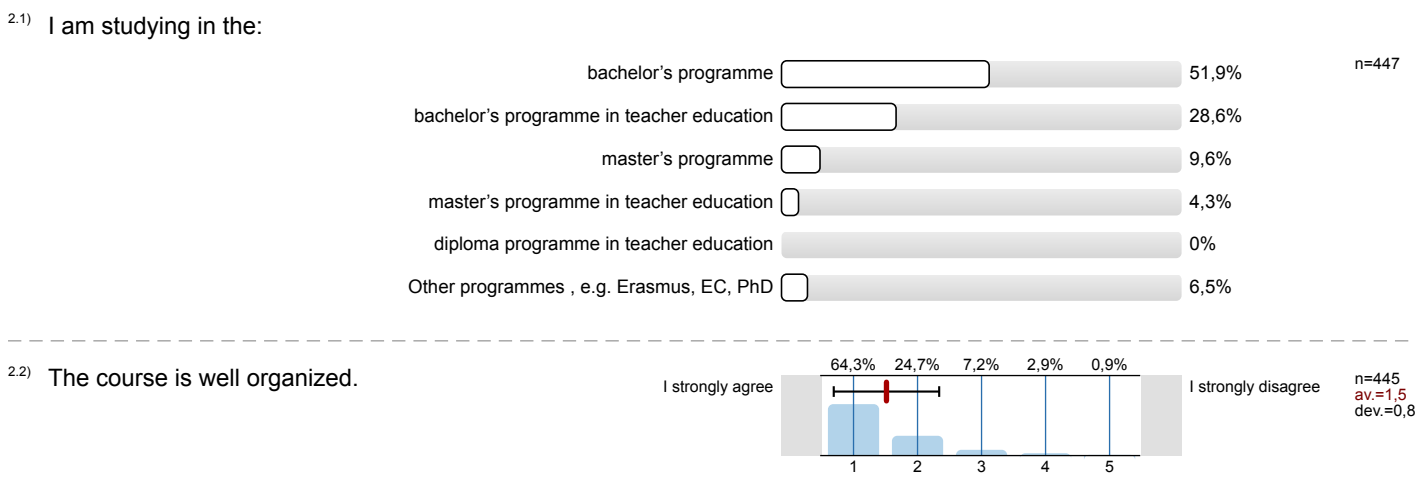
2.1) I am studying in the:

n=447

| | |
|---|---|
| bachelor’s programme | 51,9% |
| bachelor’s programme in teacher education | 28,6% |
| master’s programme | 9,6% |
| master’s programme in teacher education | 4,3% |
| diploma programme in teacher education | 0% |
| Other programmes , e.g. Erasmus, EC, PhD | 6,5% |

2.2) The course is well organized.

I strongly agree

64,3% 24,7% 7,2% 2,9% 0,9%

1 2 3 4 5

I strongly disagree

n=445
av.=1,5
dev.=0,8